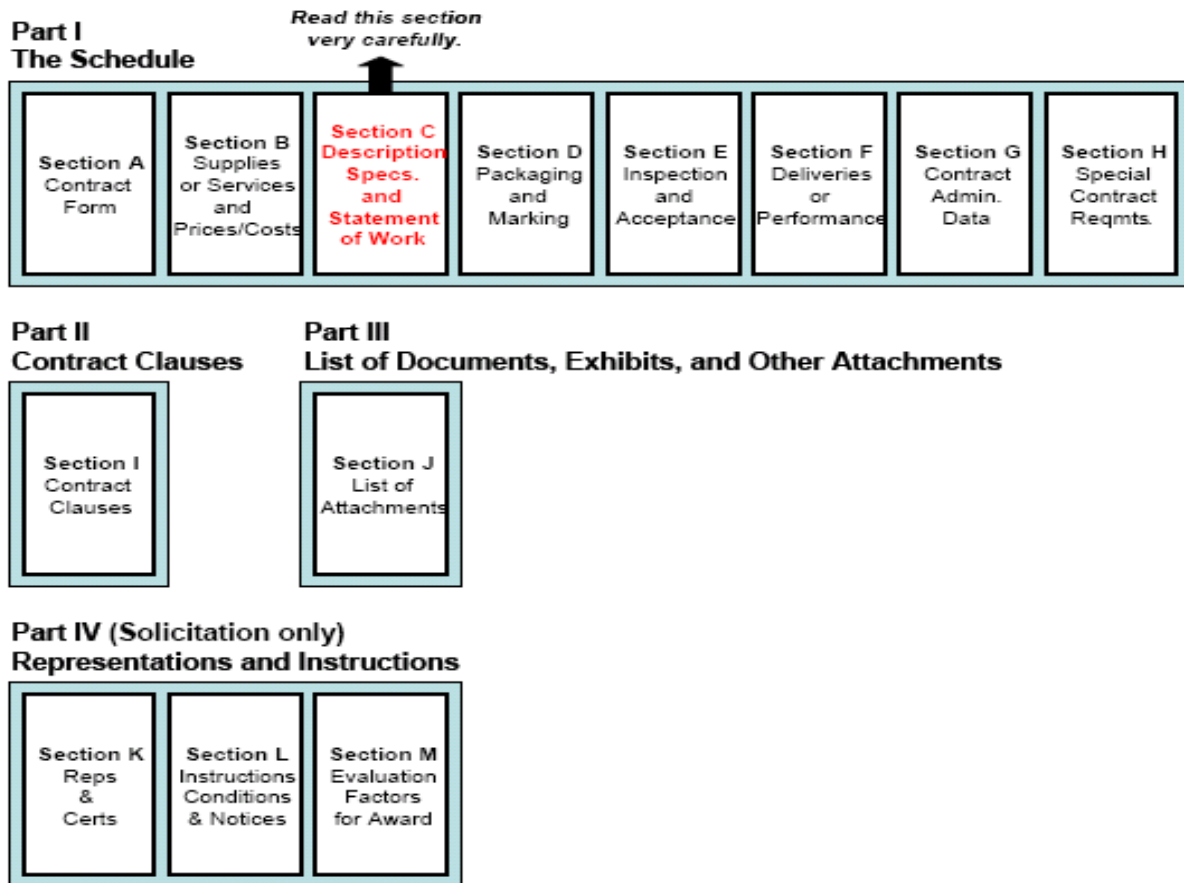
Part I
The Schedule

Read this section very carefully.

Section A
Contract
Form

Section B
Supplies
or Services
and
Prices/Costs

Section C
Description
Specs.
and
Statement
of Work

Section D
Packaging
and
Marking

Section E
Inspection
and
Acceptance

Section F
Deliveries
or
Performance

Section G
Contract
Admin.
Data

Section H
Special
Contract
Reqmts.

Part II
Contract Clauses

Section I
Contract
Clauses

Part III
List of Documents, Exhibits, and Other Attachments

Section J
List of
Attachments

Part IV (Solicitation only)
Representations and Instructions

Section K
Reps
&
Certs

Section L
Instructions
Conditions
& Notices

Section M
Evaluation
Factors
for Award